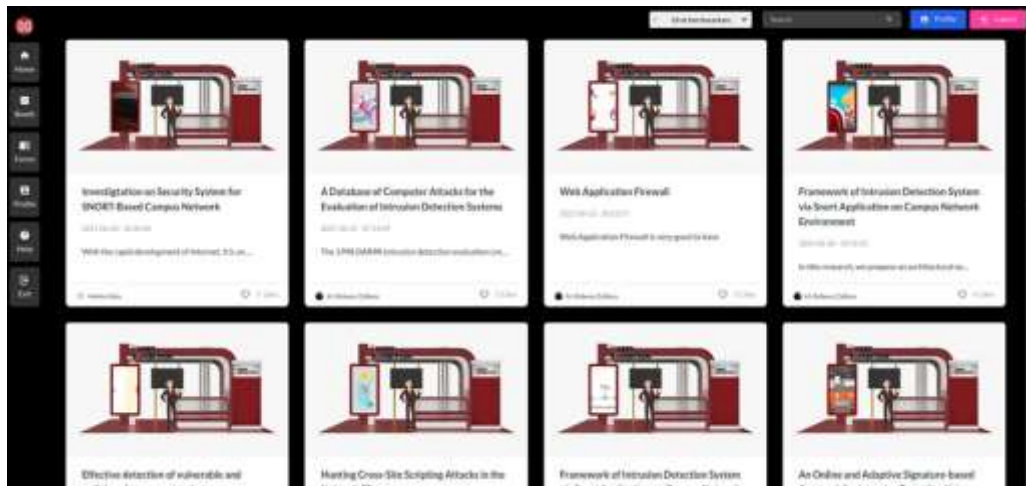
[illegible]

Search

Profile

Logout

Home

Booth

Forum

Profile

Help

Exit

Investigation on Security System for SNORT-Based Campus Network

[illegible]

With the rapid development of Internet, it is an...

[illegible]

A Database of Computer Attacks for the Evaluation of Intrusion Detection Systems

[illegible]

The 1998 DARPA Intrusion detection evaluation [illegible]

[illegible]

Web Application Firewall

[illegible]

Web Application Firewall is very good to have

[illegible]

Framework of Intrusion Detection System via Snort Application on Campus Network Environment

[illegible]

In this research, we propose an architectural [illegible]

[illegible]

Effective detection of vulnerable and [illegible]

Hunting Cross-Site Scripting Attacks in the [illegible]

Framework of Intrusion Detection System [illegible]

An Online and Adaptive Signature-based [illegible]